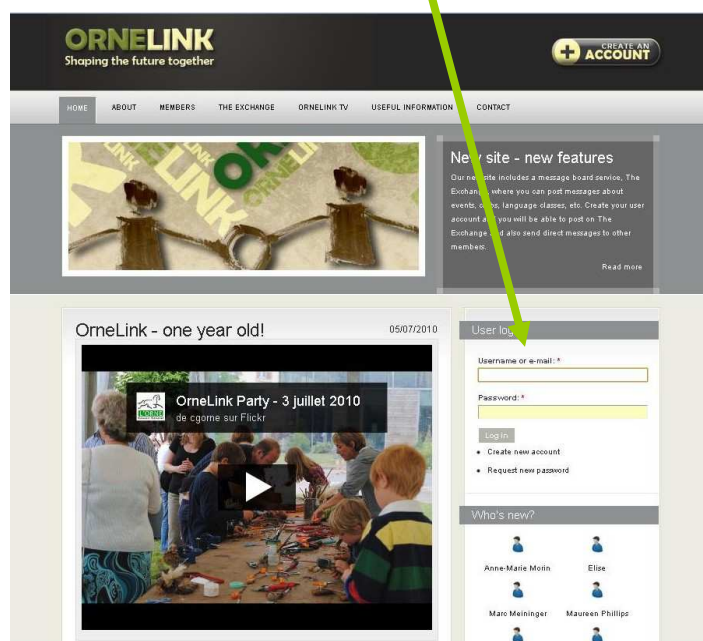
ORNELINK
Shaping the future together

CREATE AN ACCOUNT

HOME ABOUT MEMBERS THE EXCHANGE ORNELINK TV USEFUL INFORMATION CONTACT

ORNELINK

New site - new features

Our ne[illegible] site includes a message board service, The Exchange, where you can post messages about events, c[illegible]s, language classes, etc. Create your user account a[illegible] you will be able to post on The Exchange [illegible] also send direct messages to other members.

Read more

OrneLink - one year old!

05/07/2010

OrneLink Party - 3 juillet 2010
de cgorne sur Flickr

User log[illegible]

Username or e-mail: *

Password: *

Log in

• Create new account
• Request new password

Who's new?

Anne-Marie Morin
Elise
Marc Meininger
Maureen Phillips